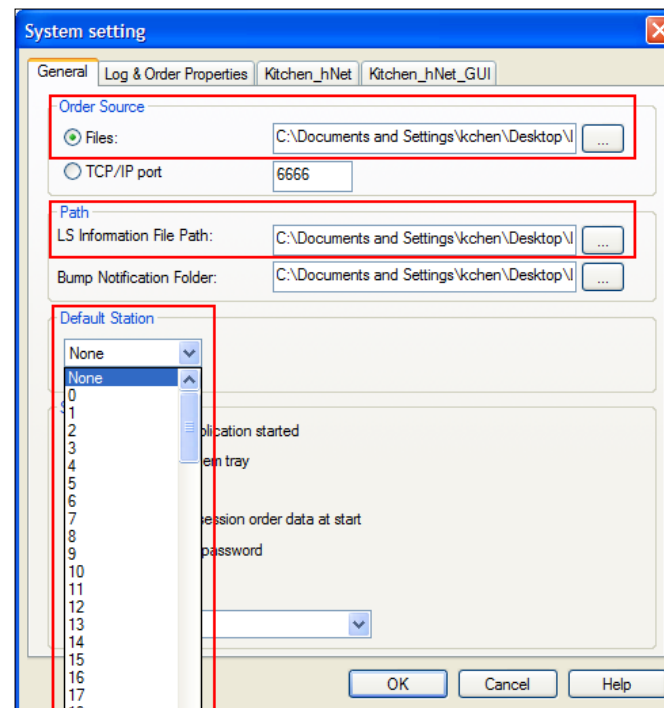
System setting

General | Log & Order Properties | Kitchen_hNet | Kitchen_hNet_GUI

Order Source
Files: C:\Documents and Settings\kchen\Desktop\l ...
TCP/IP port 6666

Path
LS Information File Path: C:\Documents and Settings\kchen\Desktop\l ...
Bump Notification Folder: C:\Documents and Settings\kchen\Desktop\l ...

Default Station
None

None
0
1
2
3
4
5
6
7
8
9
10
11
12
13
14
15
16
17

plication started
em tray
session order data at start
password

OK | Cancel | Help